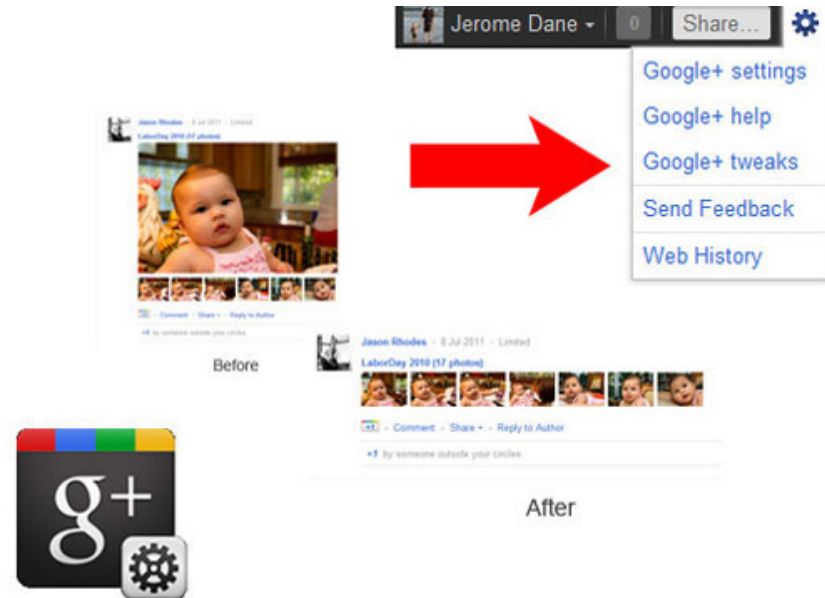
Jerome Dane 0 Share...

Google+ settings
Google+ help
Google+ tweaks
Send Feedback
Web History

Jason Rhodes - 8 Jul 2011 - Limited
LaborDay 2010 (17 photos)
+1 - Comment - Share - Reply to Author
+1 by someone outside your circles

Before

Jason Rhodes - 8 Jul 2011 - Limited
LaborDay 2010 (17 photos)
+1 - Comment - Share - Reply to Author
+1 by someone outside your circles

After

g+